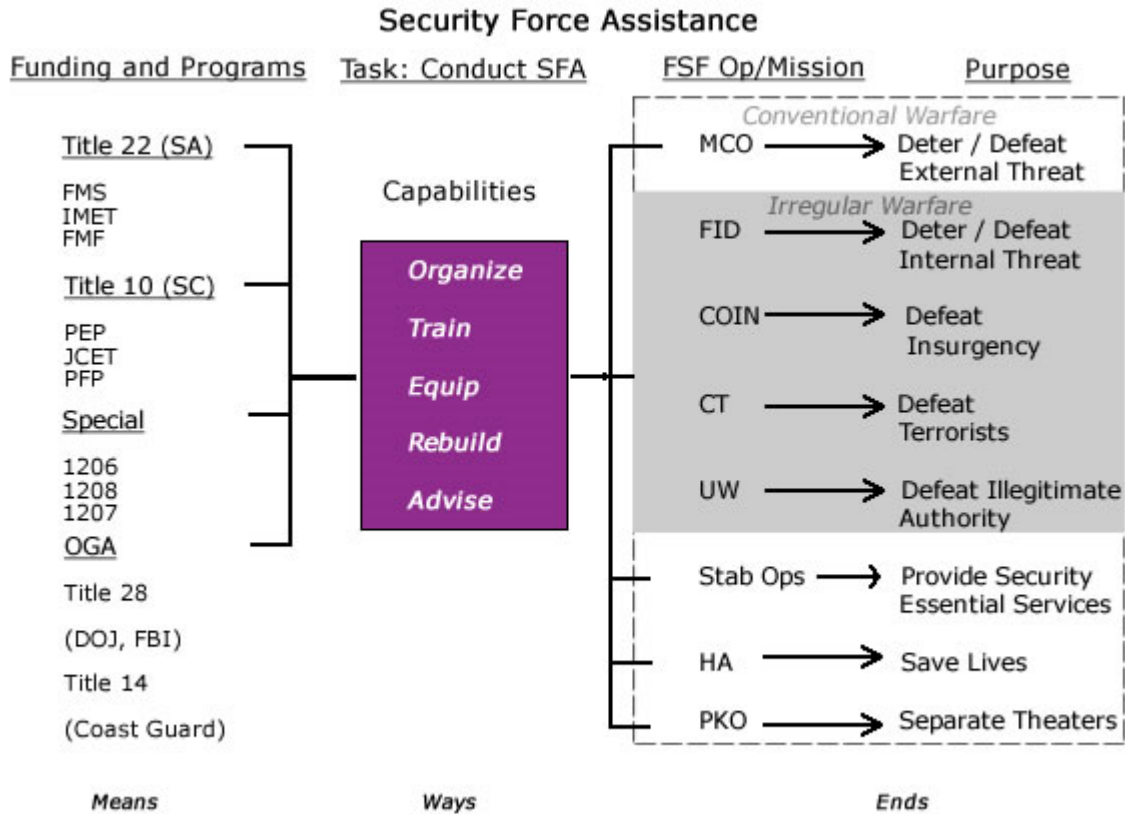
Security Force Assistance

Funding and Programs

Title 22 (SA)

FMS
IMET
FMF

Title 10 (SC)

PEP
JCET
PFP

Special

1206
1208
1207

OGA

Title 28

(DOJ, FBI)

Title 14

(Coast Guard)

Means

Task: Conduct SFA

Capabilities

Organize
Train
Equip
Rebuild
Advise

Ways

FSF Op/Mission

Purpose

Conventional Warfare

MCO → Deter / Defeat External Threat

Irregular Warfare

FID → Deter / Defeat Internal Threat

COIN → Defeat Insurgency

CT → Defeat Terrorists

UW → Defeat Illegitimate Authority

Stab Ops → Provide Security Essential Services

HA → Save Lives

PKO → Separate Theaters

Ends